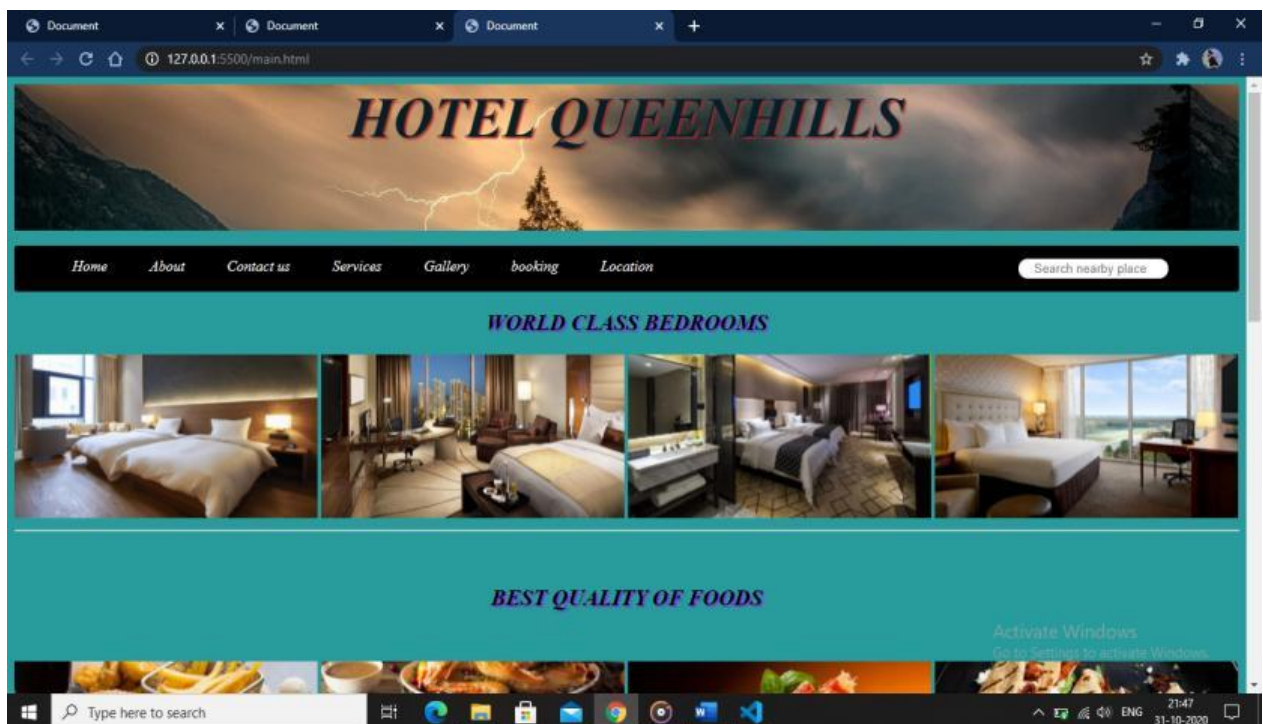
Document
Document
Document
127.0.0.1:5500/main.html

HOTEL QUEENHILLS

Home About Contact us Services Gallery booking Location
Search nearby place

WORLD CLASS BEDROOMS

BEST QUALITY OF FOODS

Activate Windows
Go to Settings to activate Windows.

Type here to search
ENG 21:47 31-10-2020